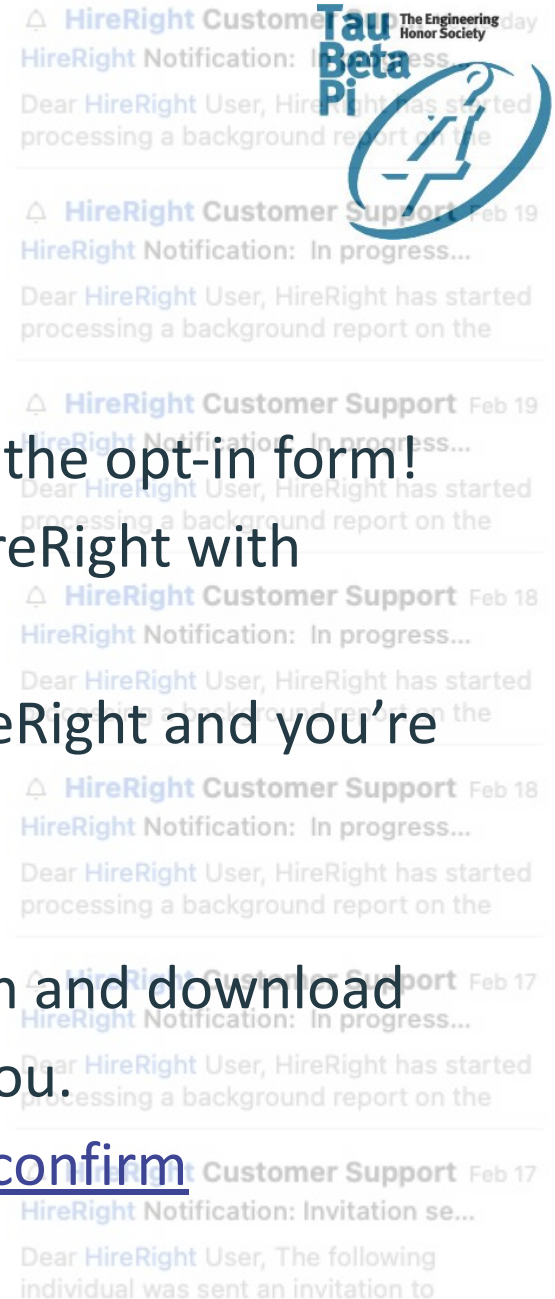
Tau Beta Pi The Engineering Honor Society

HireRight Customer Support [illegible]day
HireRight Notification: In progress...
Dear HireRight User, HireRight has started processing a background report on the

HireRight Customer Support Feb 19
HireRight Notification: In progress...
Dear HireRight User, HireRight has started processing a background report on the

HireRight Customer Support Feb 19
HireRight Notification: In progress...
Dear HireRight User, HireRight has started processing a background report on the

HireRight Customer Support Feb 18
HireRight Notification: In progress...
Dear HireRight User, HireRight has started processing a background report on the

HireRight Customer Support Feb 18
HireRight Notification: In progress...
Dear HireRight User, HireRight has started processing a background report on the

HireRight Customer Support Feb 17
HireRight Notification: In progress...
Dear HireRight User, HireRight has started processing a background report on the

HireRight Customer Support Feb 17
HireRight Notification: Invitation se...
Dear HireRight User, The following individual was sent an invitation to

the opt-in form!
reRight with
eRight and you're
n and download
ou.
confirm